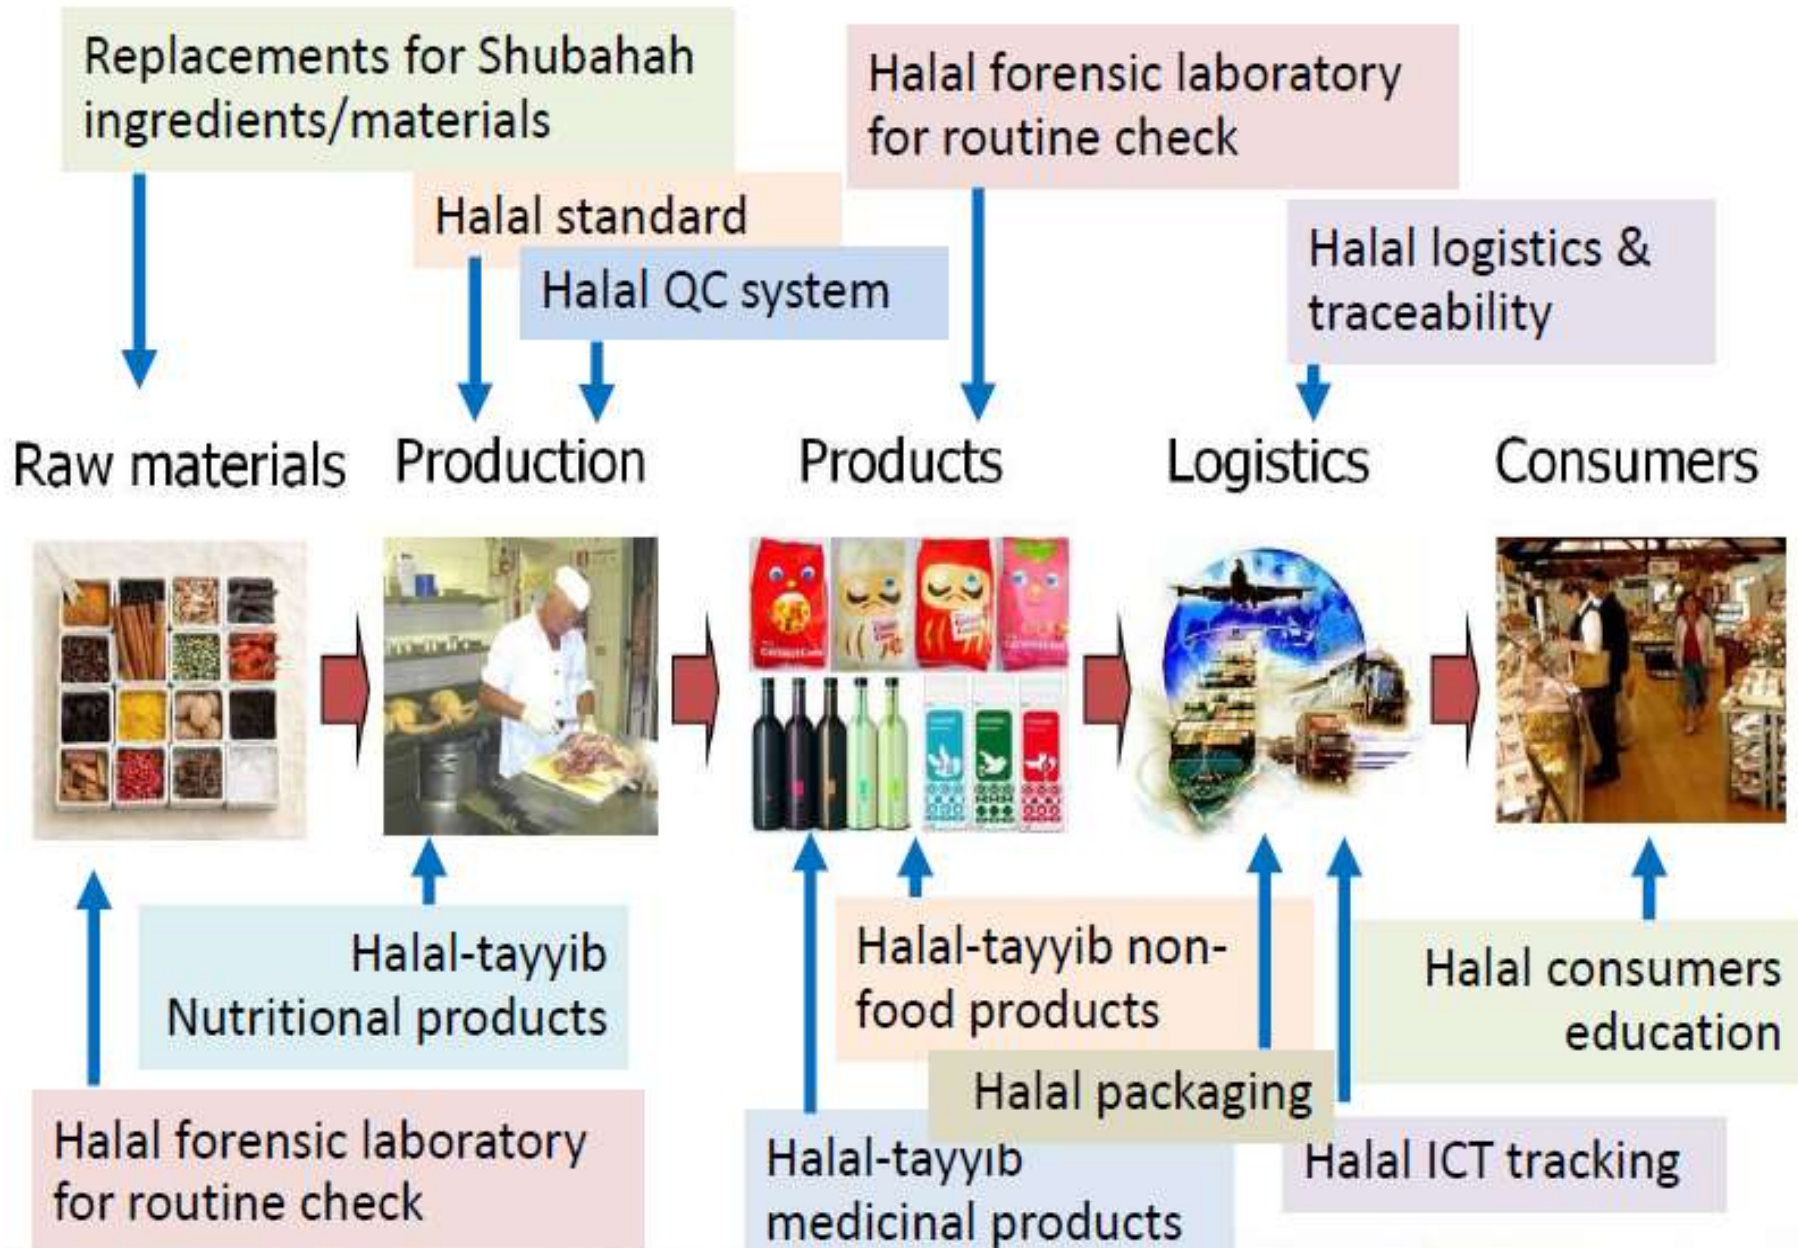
Replacements for Shubahah ingredients/materials

Halal forensic laboratory for routine check

Halal standard

Halal QC system

Halal logistics & traceability

Raw materials

Production

Products

Logistics

Consumers

Halal-tayyib Nutritional products

Halal-tayyib non-food products

Halal consumers education

Halal packaging

Halal forensic laboratory for routine check

Halal-tayyib medicinal products

Halal ICT tracking